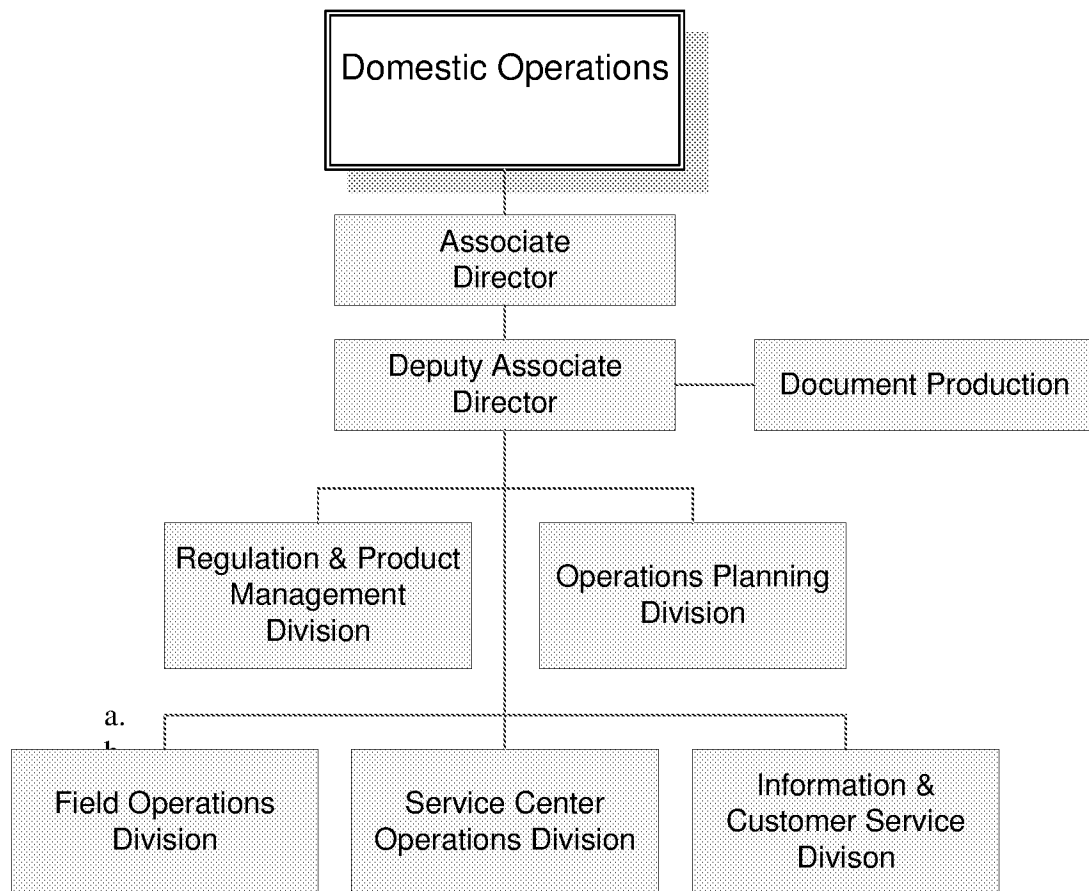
Domestic Operations

Associate Director

Deputy Associate Director

Document Production

Regulation & Product Management Division

Operations Planning Division

a.
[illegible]

Field Operations Division

Service Center Operations Division

Information & Customer Service Divison